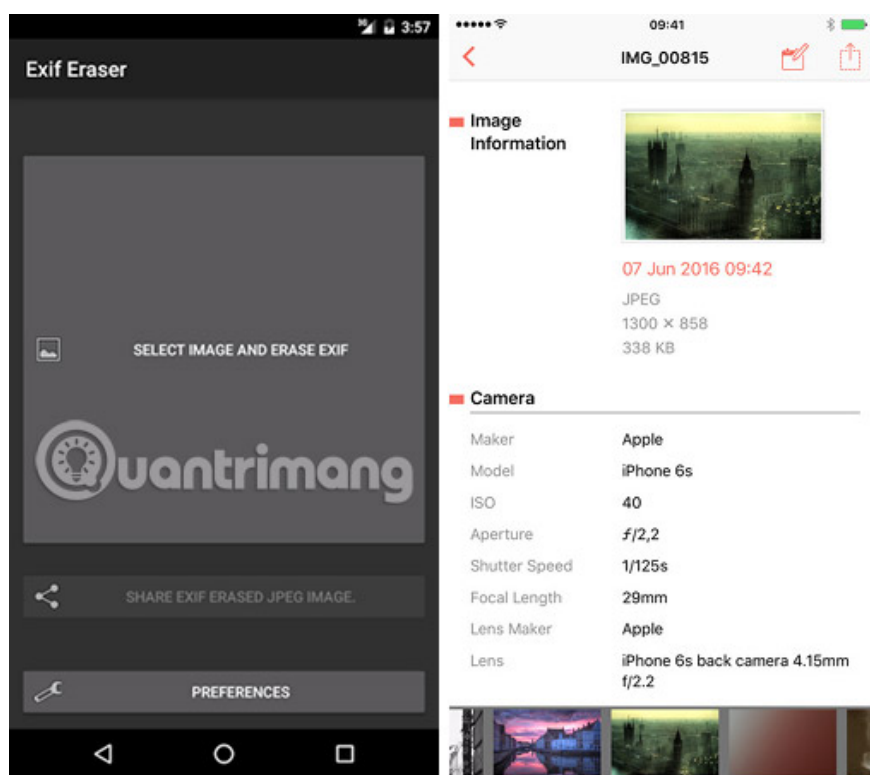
3:57

Exif Eraser

SELECT IMAGE AND ERASE EXIF

Quantrimang

SHARE EXIF ERASED JPEG IMAGE.

PREFERENCES

09:41

IMG_00815

Image Information

07 Jun 2016 09:42
JPEG
1300 × 858
338 KB

Camera

| Maker | Apple |
|---|---|
| Model | iPhone 6s |
| ISO | 40 |
| Aperture | ƒ/2,2 |
| Shutter Speed | 1/125s |
| Focal Length | 29mm |
| Lens Maker | Apple |
| Lens | iPhone 6s back camera 4.15mm f/2.2 |